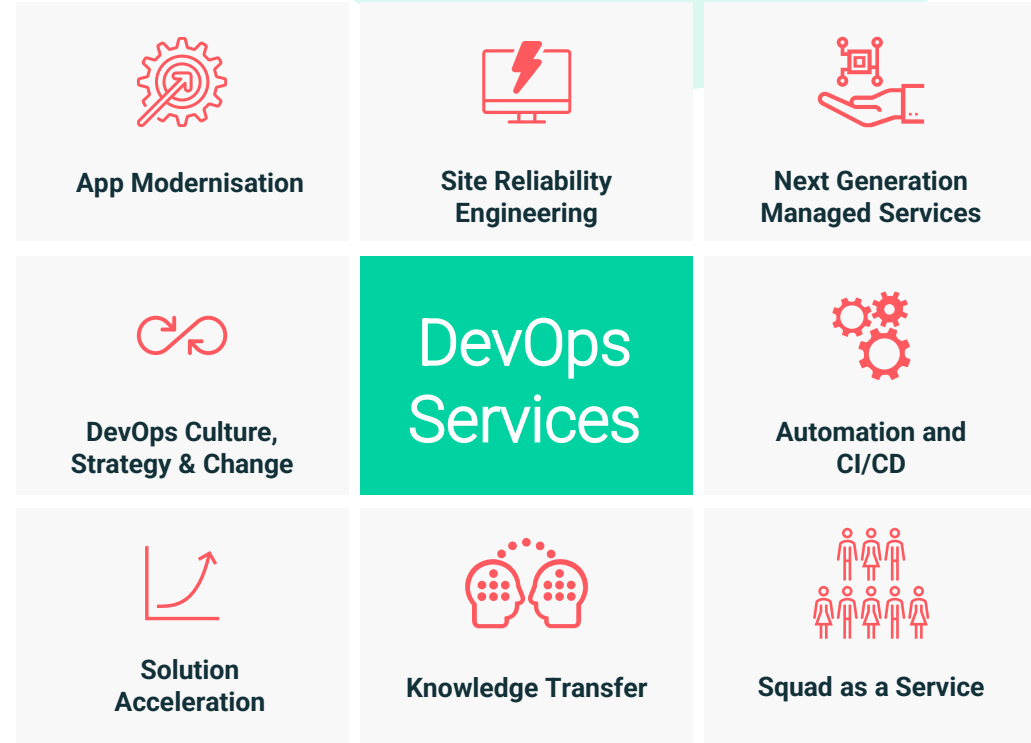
App Modernisation

Site Reliability Engineering

Next Generation Managed Services

DevOps Culture, Strategy & Change

DevOps Services

Automation and CI/CD

Solution Acceleration

Knowledge Transfer

Squad as a Service